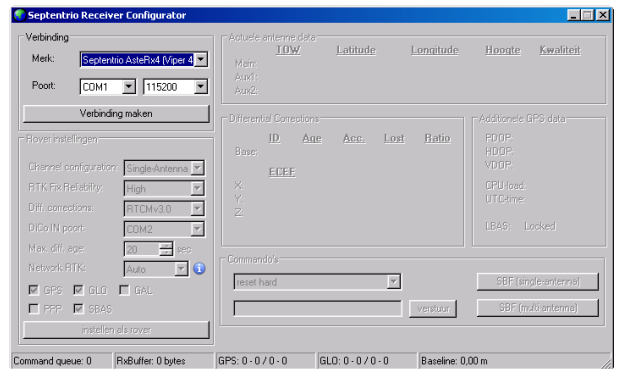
Septentrio Receiver Configurator

Verbinding
Merk: Septentrio AsteRx4 (Viper 4
Poort: COM1 115200
Verbinding maken

Rover instellingen
Channel configuration: Single-Antenna
RTK Fix Reliability: High
Diff. corrections: RTCMv3.0
DiCo IN poort: COM2
Max. diff. age: 20 sec
Network RTK: Auto
GPS GLO GAL
PPP SBAS
instellen als rover

Actuele antenne data
TOW Latitude Longitude Hoogte Kwaliteit
Main:
Aux1:
Aux2:

Differential Corrections
ID Age Acc. Lost Ratio
Base:
ECEF
X:
Y:
Z:

Additionele GPS data
PDOP:
HDOP:
VDOP:
CPU-load:
UTC-time:
LBAS: Locked

Commando's
reset hard
verstuur
SBF (single-antenna)
SBF (multi-antenna)

Command queue: 0 | RxBuffer: 0 bytes | GPS: 0 - 0 / 0 - 0 | GLO: 0 - 0 / 0 - 0 | Baseline: 0,00 m